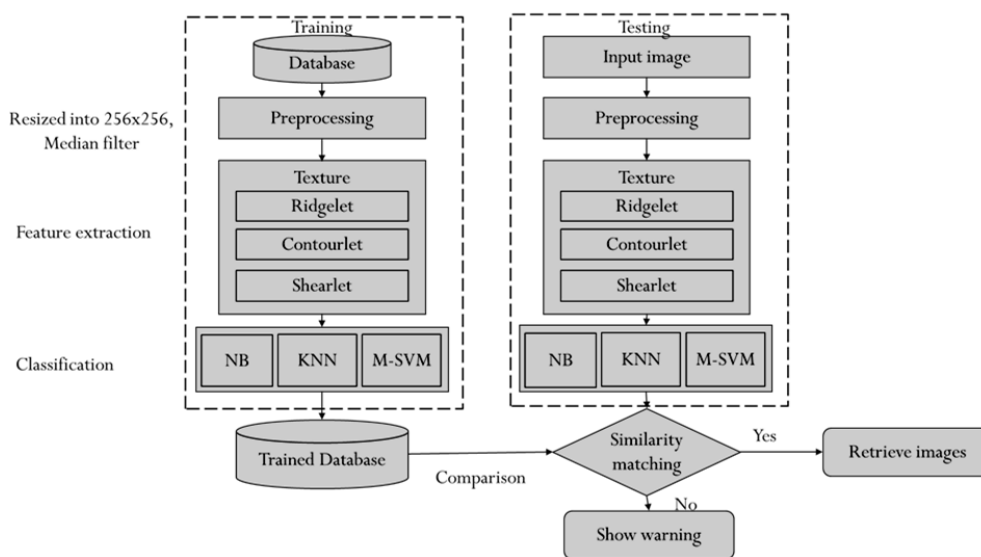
Training

Database

Resized into 256x256, Median filter

Preprocessing

Texture

Ridgelet

Feature extraction

Contourlet

Shearlet

Classification

NB

KNN

M-SVM

Testing

Input image

Preprocessing

Texture

Ridgelet

Contourlet

Shearlet

NB

KNN

M-SVM

Trained Database

Comparison

Similarity matching

Yes

Retrieve images

No

Show warning